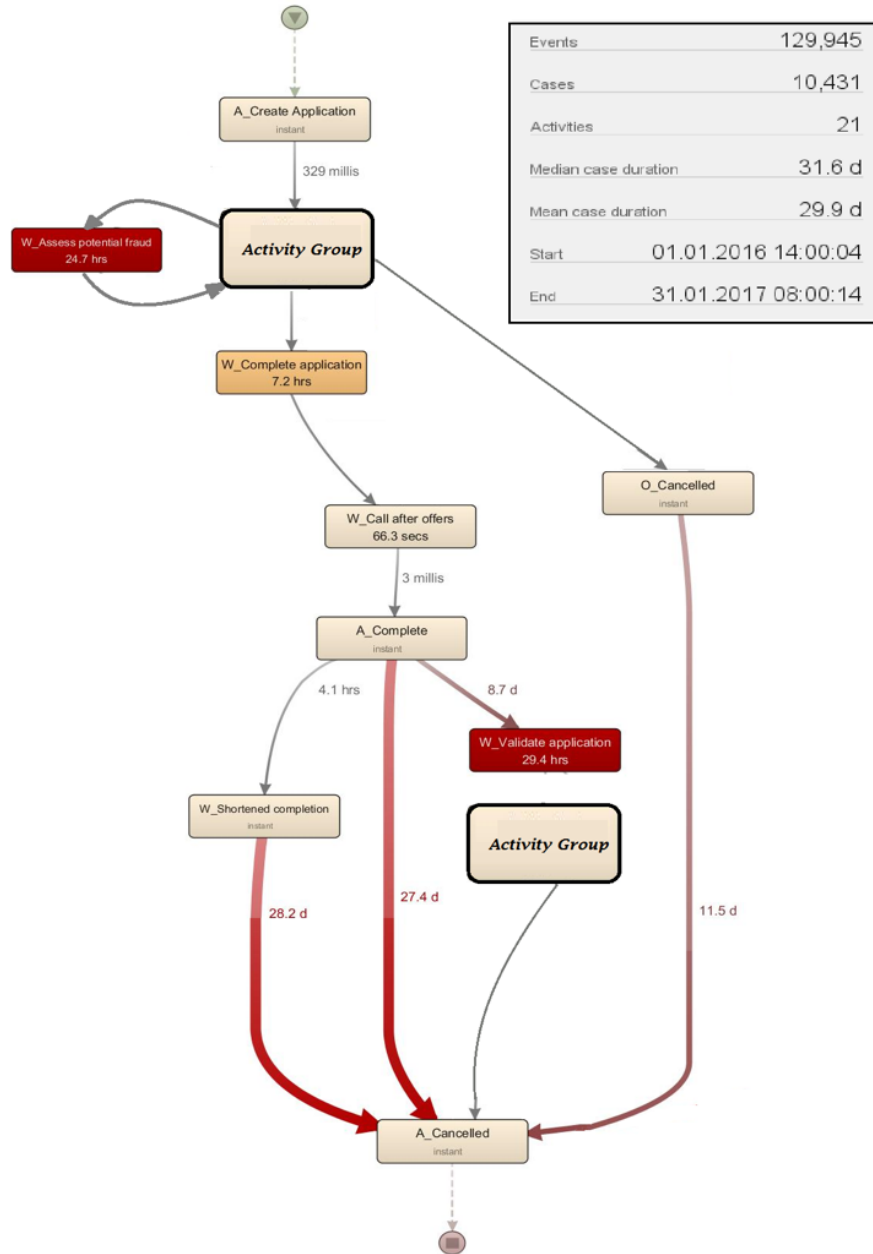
| Events | 129,945 |
|---|---|
| Cases | 10,431 |
| Activities | 21 |
| Median case duration | 31.6 d |
| Mean case duration | 29.9 d |
| Start | 01.01.2016 14:00:04 |
| End | 31.01.2017 08:00:14 |

A_Create Application
instant

329 millis

W_Assess potential fraud
24.7 hrs

Activity Group

W_Complete application
7.2 hrs

O_Cancelled
instant

W_Call after offers
66.3 secs

3 millis

A_Complete
instant

4.1 hrs

8.7 d

W_Validate application
29.4 hrs

W_Shortened completion
instant

Activity Group

28.2 d

27.4 d

11.5 d

A_Cancelled
instant